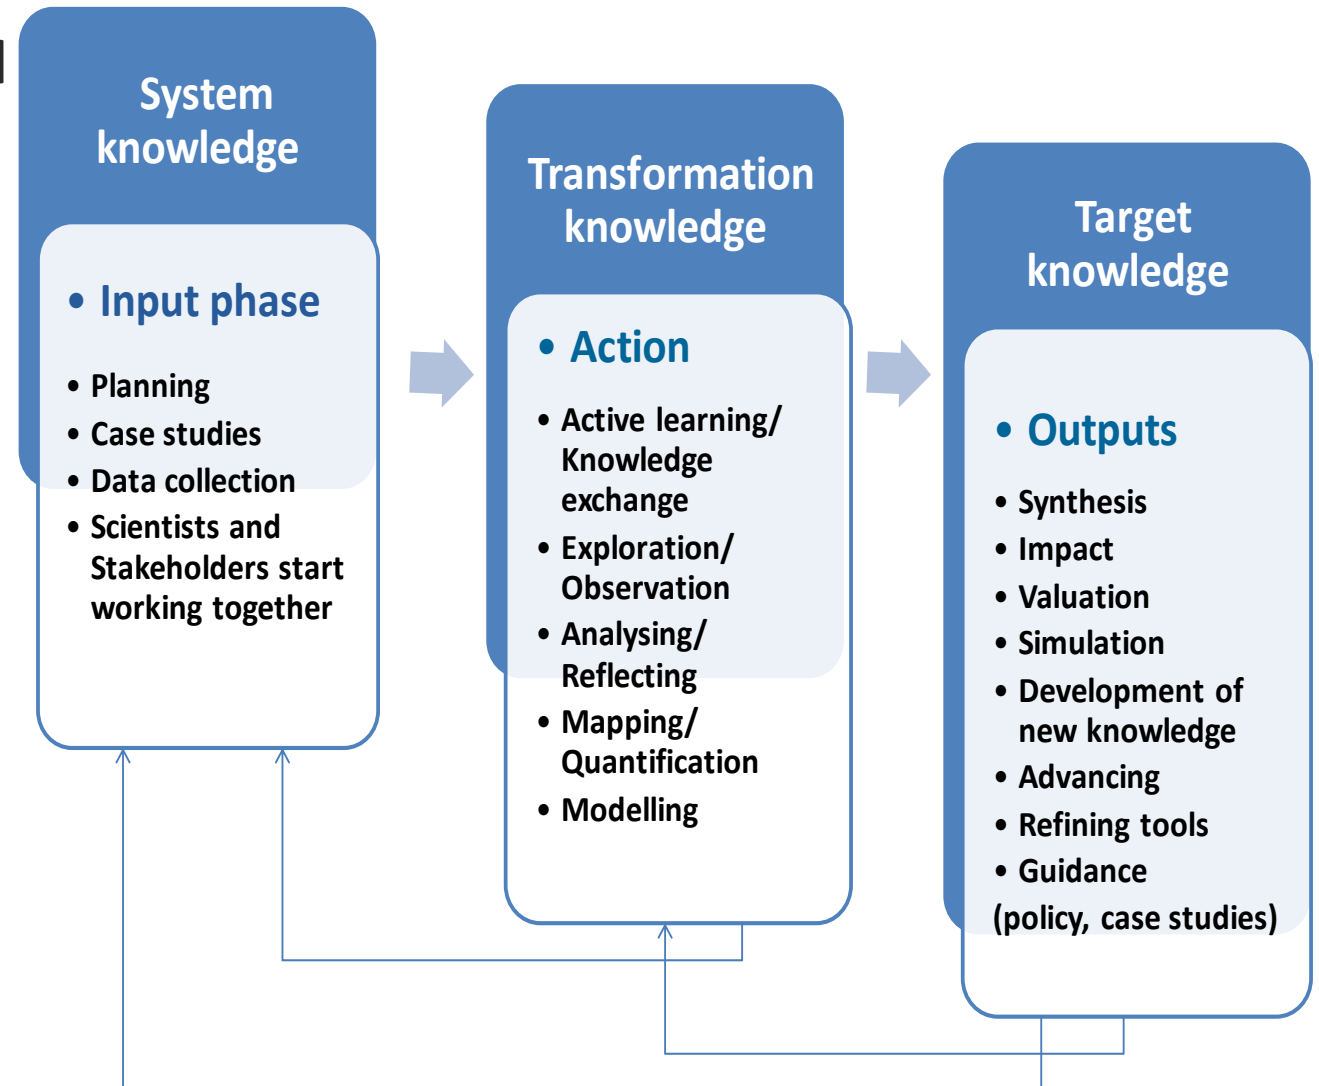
System knowledge

• Input phase

• Planning
• Case studies
• Data collection
• Scientists and Stakeholders start working together

Transformation knowledge

• Action

• Active learning/ Knowledge exchange
• Exploration/ Observation
• Analysing/ Reflecting
• Mapping/ Quantification
• Modelling

Target knowledge

• Outputs

• Synthesis
• Impact
• Valuation
• Simulation
• Development of new knowledge
• Advancing
• Refining tools
• Guidance (policy, case studies)